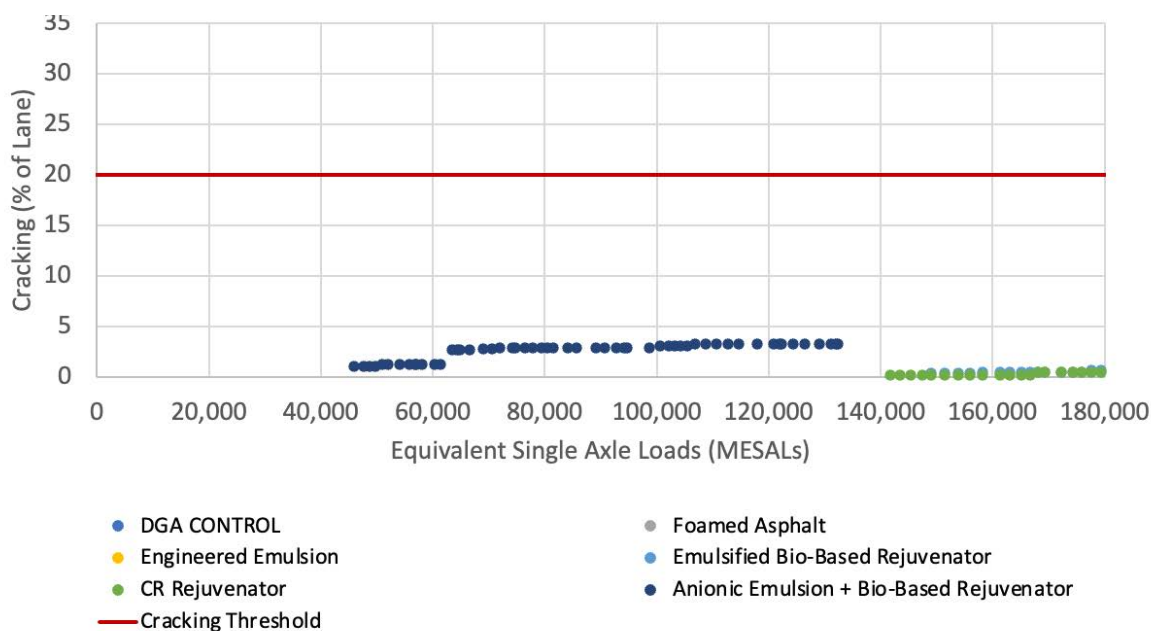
35
30
25
20
15
10
5
0

Cracking (% of Lane)

0 20,000 40,000 60,000 80,000 100,000 120,000 140,000 160,000 180,000

Equivalent Single Axle Loads (MESALs)

DGA CONTROL
Foamed Asphalt
Engineered Emulsion
Emulsified Bio-Based Rejuvenator
CR Rejuvenator
Anionic Emulsion + Bio-Based Rejuvenator
Cracking Threshold